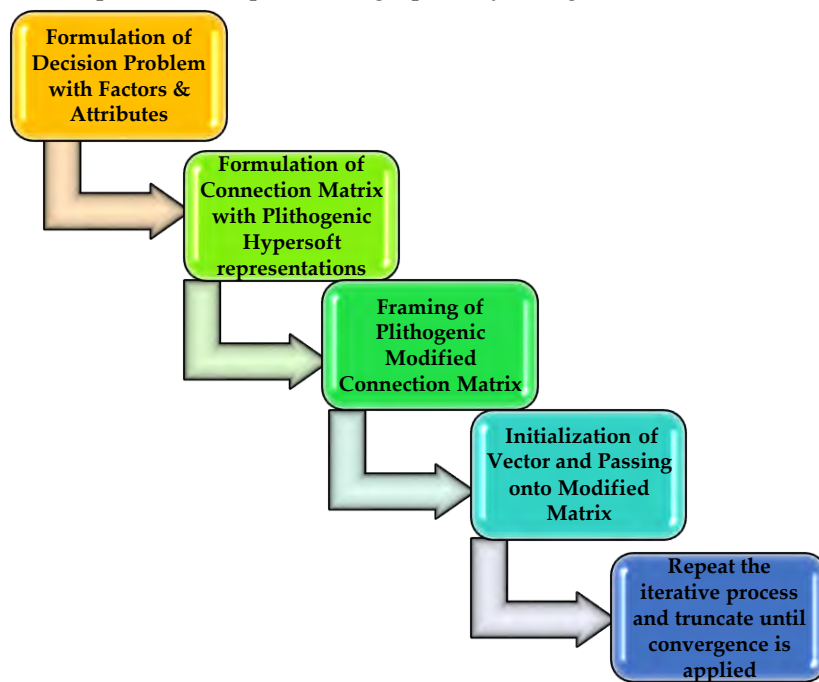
Formulation of Decision Problem with Factors & Attributes

Formulation of Connection Matrix with Plithogenic Hypersoft representations

Framing of Plithogenic Modified Connection Matrix

Initialization of Vector and Passing onto Modified Matrix

Repeat the iterative process and truncate until convergence is applied